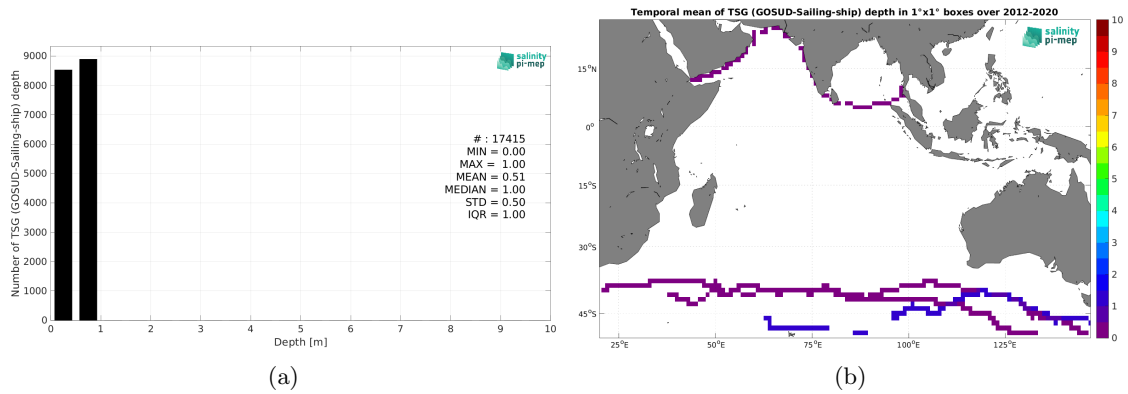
salinity pi-mep

Number of TSG (GOSUD-Sailing-ship) depth

9000
8000
7000
6000
5000
4000
3000
2000
1000
0

# : 17415
MIN = 0.00
MAX = 1.00
MEAN = 0.51
MEDIAN = 1.00
STD = 0.50
IQR = 1.00

0 1 2 3 4 5 6 7 8 9 10
Depth [m]

(a)

Temporal mean of TSG (GOSUD-Sailing-ship) depth in 1°x1° boxes over 2012-2020

salinity pi-mep

15°N
0°
15°S
30°S
45°S

25°E 50°E 75°E 100°E 125°E

10
9
8
7
6
5
4
3
2
1
0

(b)